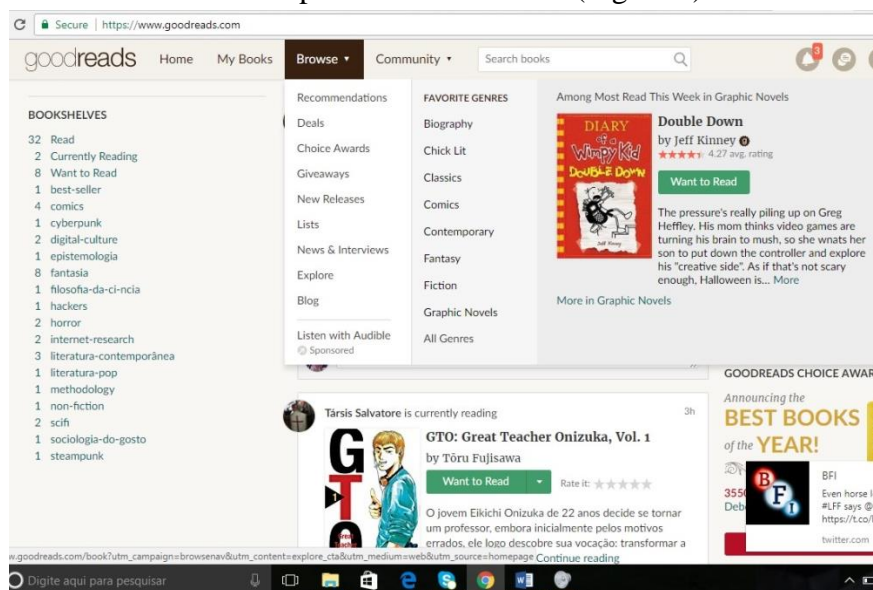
Secure | https://www.goodreads.com

goodreads Home My Books Browse ▾ Community ▾ Search books

3

BOOKSHELVES
32 Read
2 Currently Reading
8 Want to Read
1 best-seller
4 comics
1 cyberpunk
2 digital-culture
1 epistemologia
8 fantasia
1 filosofia-da-ci-ncia
1 hackers
2 horror
1 internet-research
3 literatura-contemporânea
1 literatura-pop
1 methodology
1 non-fiction
2 scifi
1 sociologia-do-gosto
1 steampunk

Recommendations
Deals
Choice Awards
Giveaways
New Releases
Lists
News & Interviews
Explore
Blog
Listen with Audible
Sponsored

FAVORITE GENRES
Biography
Chick Lit
Classics
Comics
Contemporary
Fantasy
Fiction
Graphic Novels
All Genres

Among Most Read This Week in Graphic Novels
DIARY of a Wimpy Kid DOUBLE DOWN
Double Down
by Jeff Kinney
4.27 avg. rating
Want to Read
The pressure's really piling up on Greg Heffley. His mom thinks video games are turning his brain to mush, so she wnats her son to put down the controller and explore his "creative side". As if that's not scary enough, Halloween is... More
More in Graphic Novels

GOODREADS CHOICE AWAR
Announcing the
BEST BOOKS
of the YEAR!

Társis Salvatore is currently reading 3h
GTO: Great Teacher Onizuka, Vol. 1
by Tōru Fujisawa
Want to Read
Rate it:
O jovem Eikichi Onizuka de 22 anos decide se tornar um professor, embora inicialmente pelos motivos errados, ele logo descobre sua vocação: transformar a
Continue reading

BFI
Even horse l
#LFF says @
https://t.co/l
twitter.com

w.goodreads.com/book?utm_campaign=browsenav&utm_content=explore_cta&utm_medium=web&utm_source=homepage

Digite aqui para pesquisar